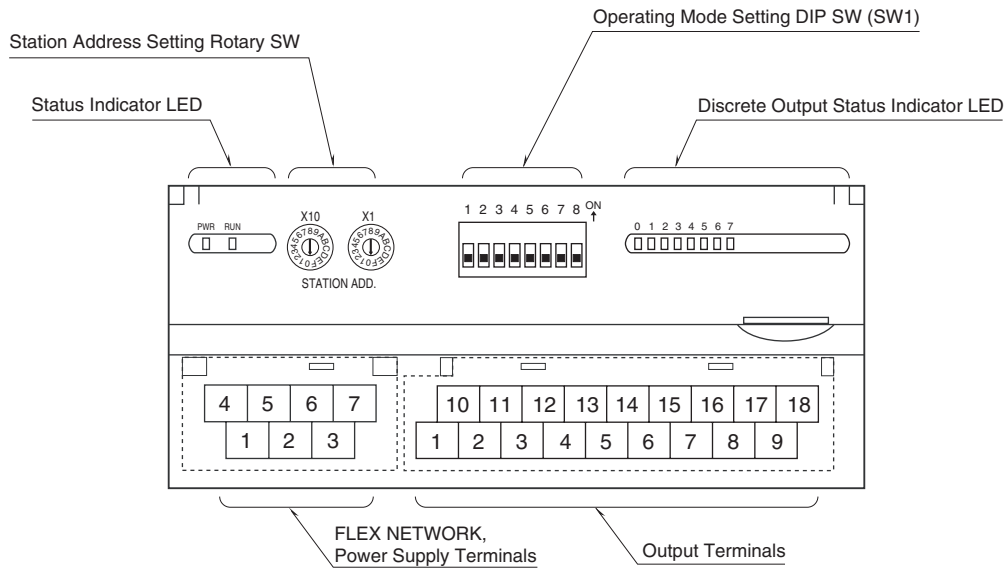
Operating Mode Setting DIP SW (SW1)

Station Address Setting Rotary SW

Status Indicator LED

Discrete Output Status Indicator LED

PWR RUN

X10 X1

0123456789ABCDEF 0123456789ABCDEF

STATION ADD.

1 2 3 4 5 6 7 8 ON

0 1 2 3 4 5 6 7

4 5 6 7
1 2 3

10 11 12 13 14 15 16 17 18
1 2 3 4 5 6 7 8 9

FLEX NETWORK, Power Supply Terminals

Output Terminals